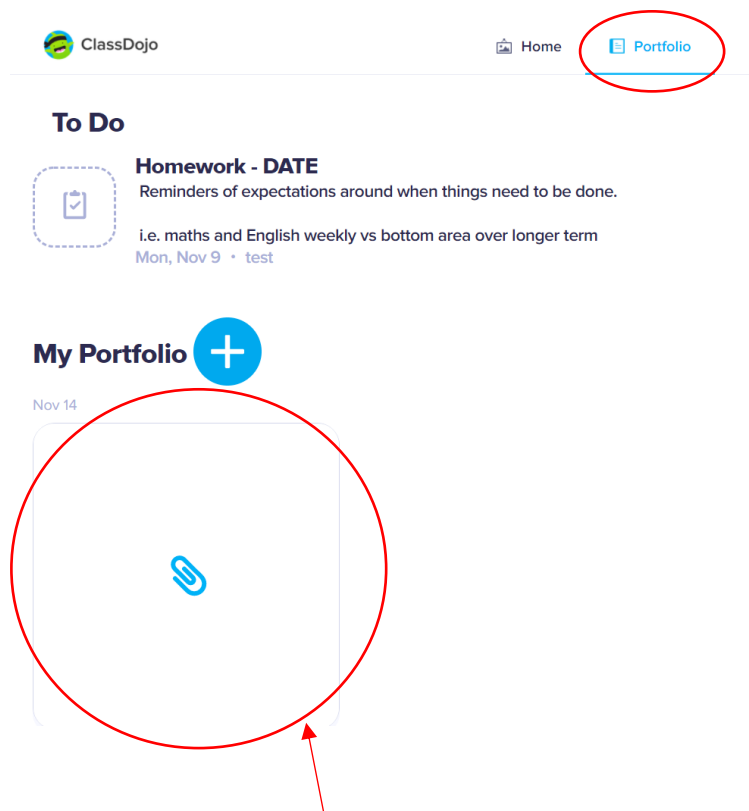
ClassDojo

Home

Portfolio

To Do

Homework - DATE

Reminders of expectations around when things need to be done.

i.e. maths and English weekly vs bottom area over longer term

Mon, Nov 9 • test

My Portfolio

Nov 14